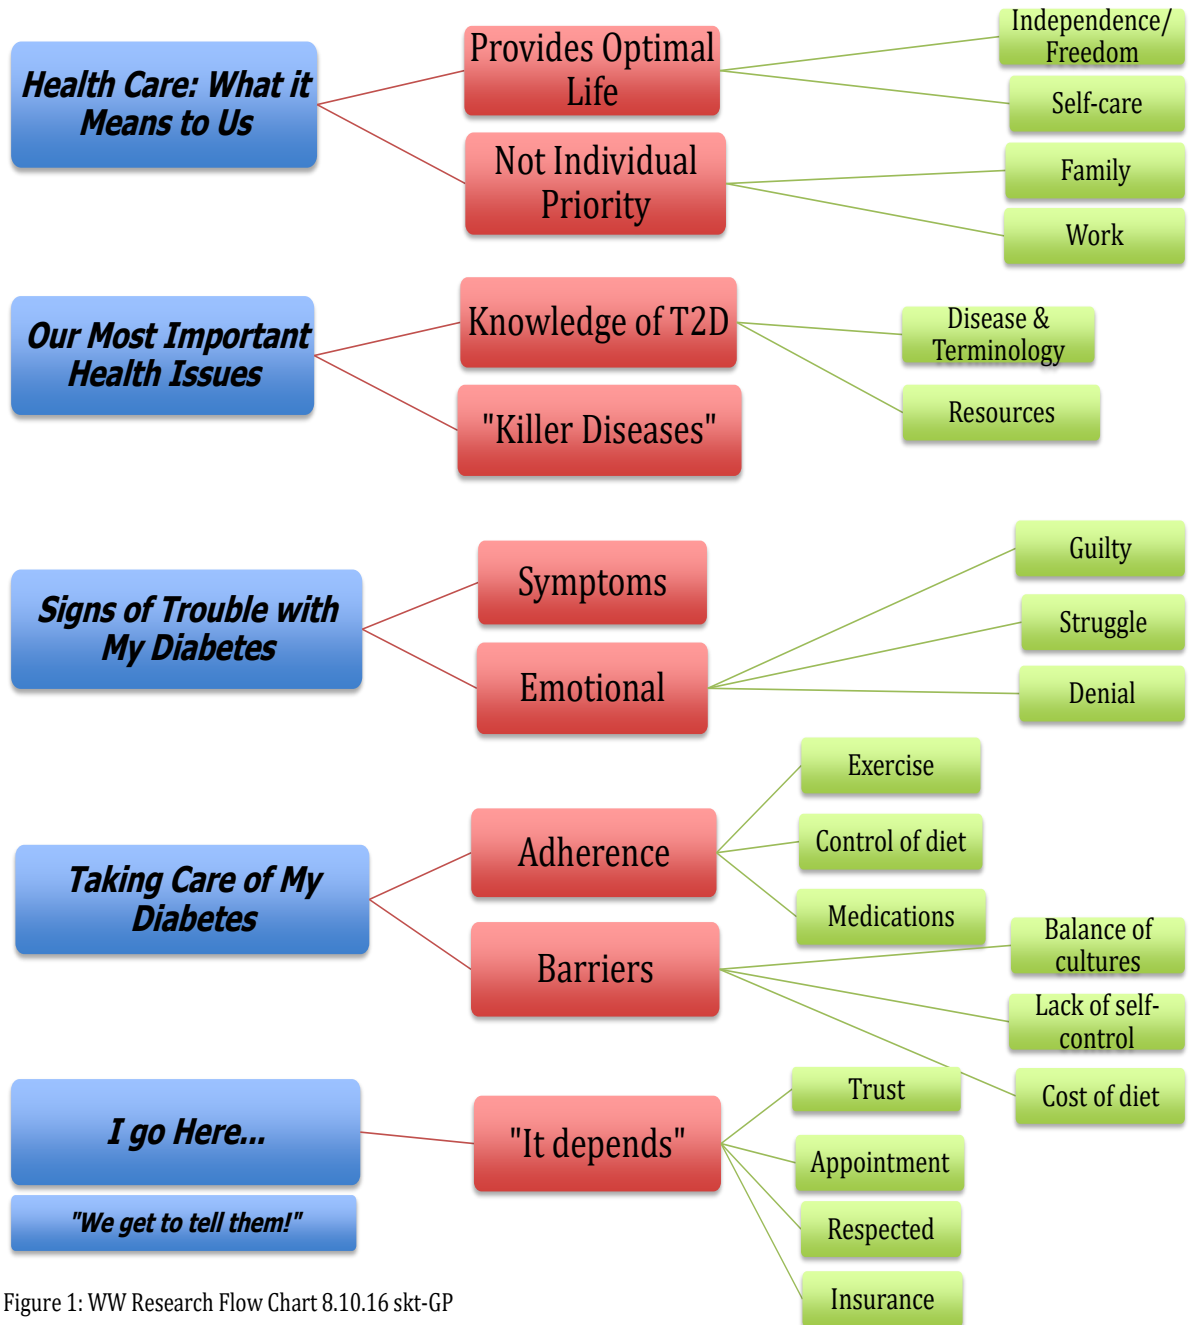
Health Care: What it Means to Us

Provides Optimal Life

Independence/ Freedom

Self-care

Not Individual Priority

Family

Work

Our Most Important Health Issues

Knowledge of T2D

Disease & Terminology

Resources

"Killer Diseases"

Signs of Trouble with My Diabetes

Symptoms

Emotional

Guilty

Struggle

Denial

Taking Care of My Diabetes

Adherence

Exercise

Control of diet

Medications

Barriers

Balance of cultures

Lack of self-control

Cost of diet

I go Here...

"We get to tell them!"

"It depends"

Trust

Appointment

Respected

Insurance

Figure 1: WW Research Flow Chart 8.10.16 skt-GP